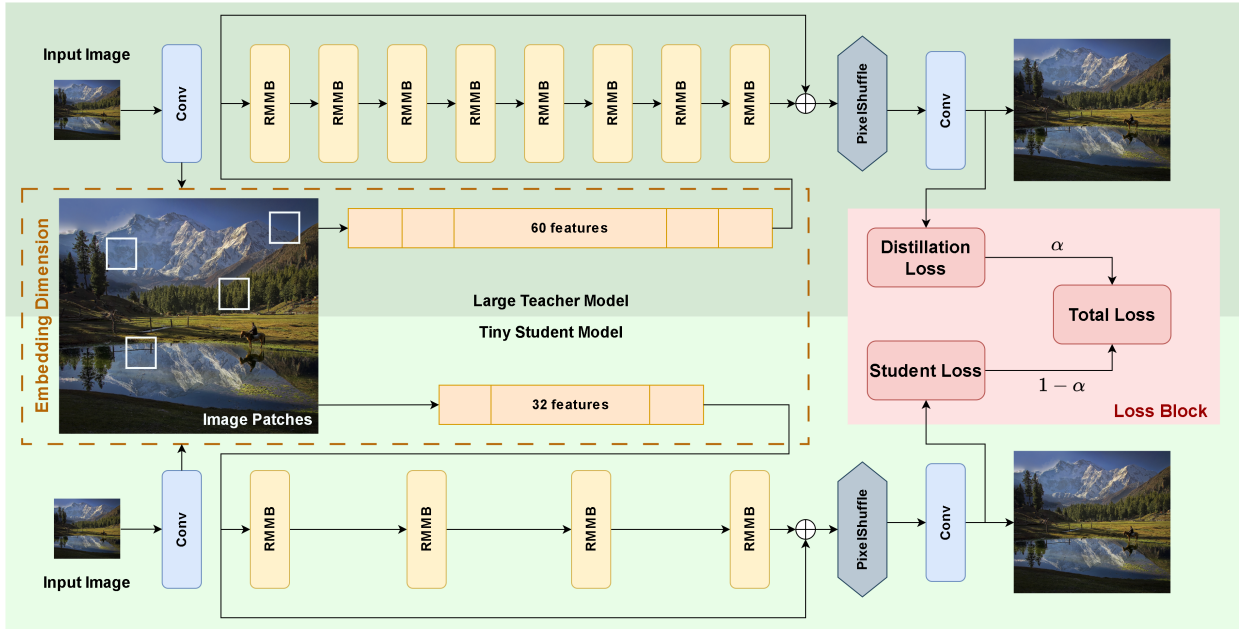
Input Image

Conv

RMMB

RMMB

RMMB

RMMB

RMMB

RMMB

RMMB

RMMB

PixelShuffle

Conv

Embedding Dimension

60 features

Large Teacher Model

Tiny Student Model

Image Patches

32 features

Distillation Loss

$\alpha$

Total Loss

Student Loss

$1-\alpha$

Loss Block

Input Image

Conv

RMMB

RMMB

RMMB

RMMB

PixelShuffle

Conv